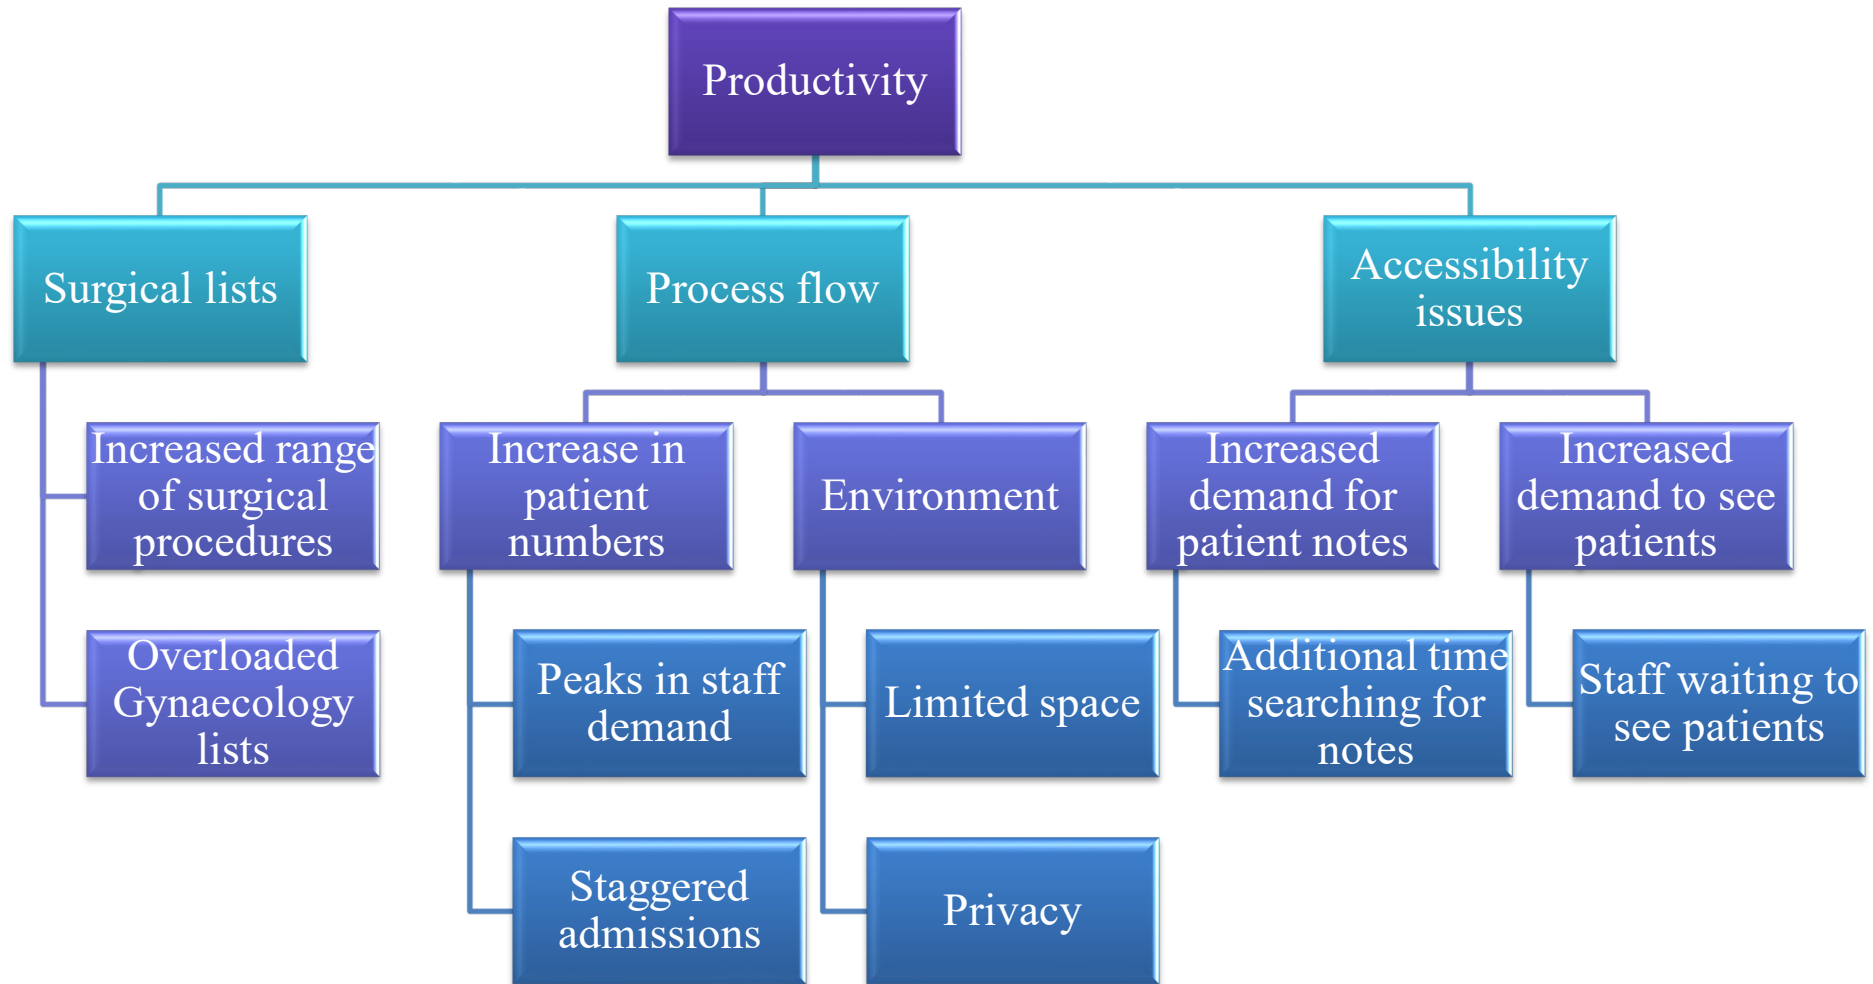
Productivity

Surgical lists

Process flow

Accessibility issues

Increased range of surgical procedures

Overloaded Gynaecology lists

Increase in patient numbers

Environment

Peaks in staff demand

Staggered admissions

Limited space

Privacy

Increased demand for patient notes

Increased demand to see patients

Additional time searching for notes

Staff waiting to see patients